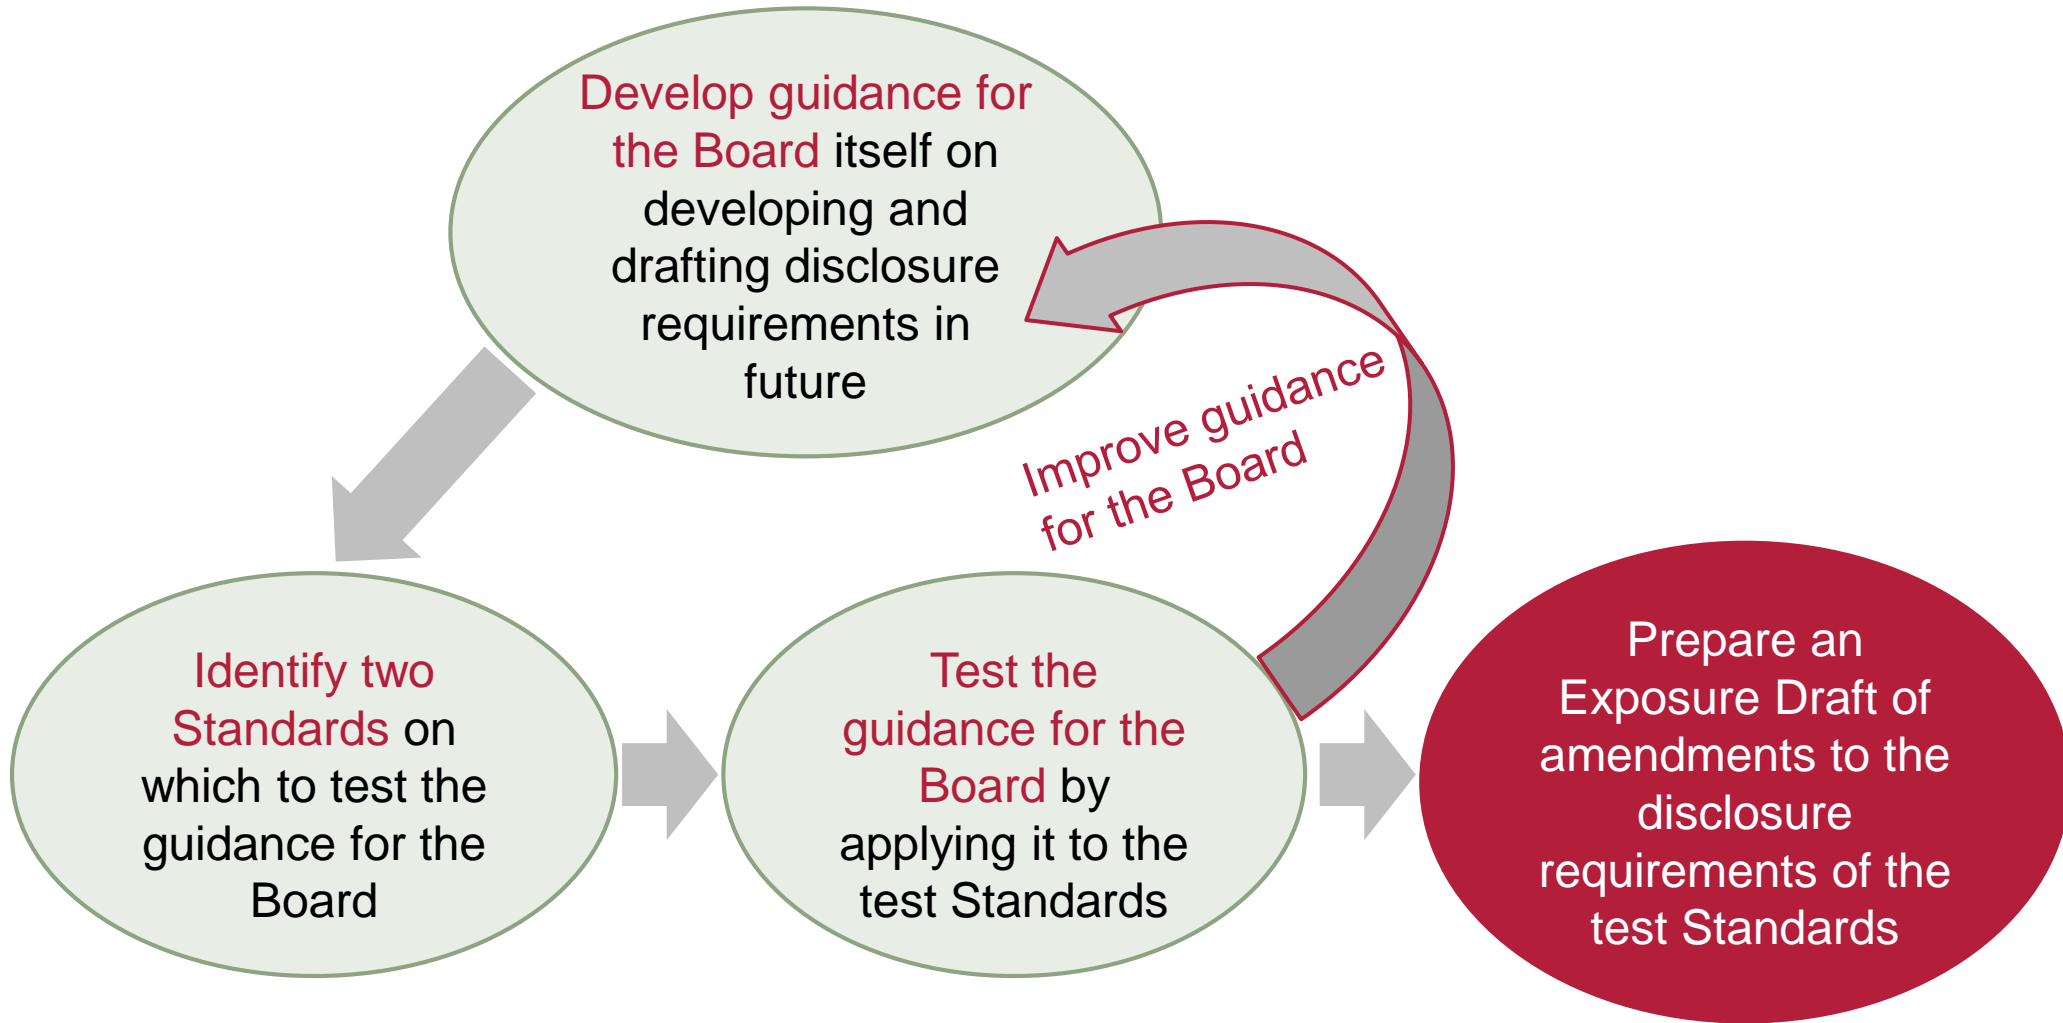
Develop guidance for the Board itself on developing and drafting disclosure requirements in future

Improve guidance for the Board

Identify two Standards on which to test the guidance for the Board

Test the guidance for the Board by applying it to the test Standards

Prepare an Exposure Draft of amendments to the disclosure requirements of the test Standards